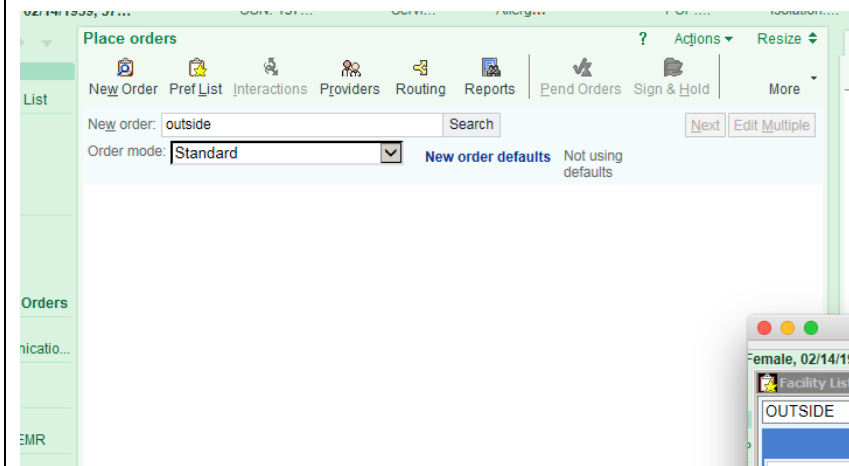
Place orders

?

Actions

Resize

New Order

Pref List

Interactions

Providers

Routing

Reports

Pend Orders

Sign & Hold

More

New order: outside

Search

Next

Edit Multiple

Order mode: Standard

New order defaults

Not using defaults

List

Orders

nicatio...

EMR

Female, 02/14/1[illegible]

Facility Lis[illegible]

OUTSIDE